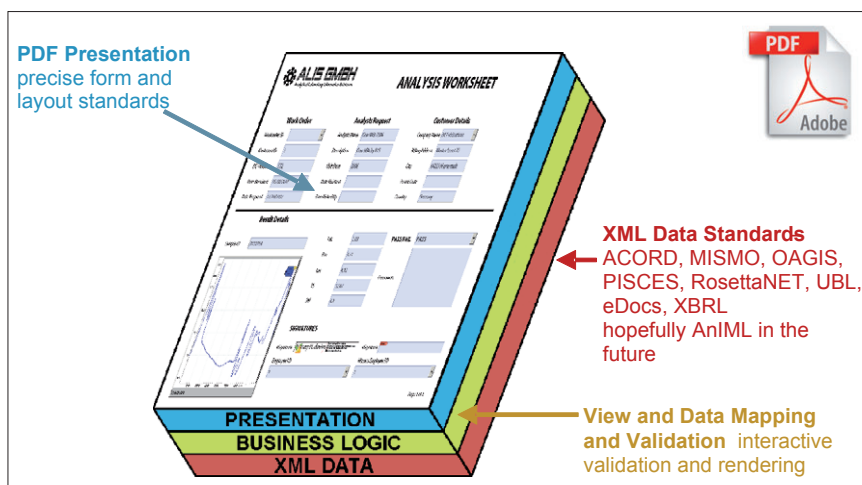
PDF Presentation
precise form and layout standards

ALIS GMBH

ANALYSIS WORKSHEET

Work Order

Analysis Request

Customer Details

Result Details

SIGNATURES

PRESENTATION
BUSINESS LOGIC
XML DATA

PDF
Adobe

XML Data Standards
ACORD, MISMO, OAGIS, PISCES, RosettaNET, UBL, eDocs, XBRL
hopefully AnIML in the future

View and Data Mapping and Validation interactive validation and rendering